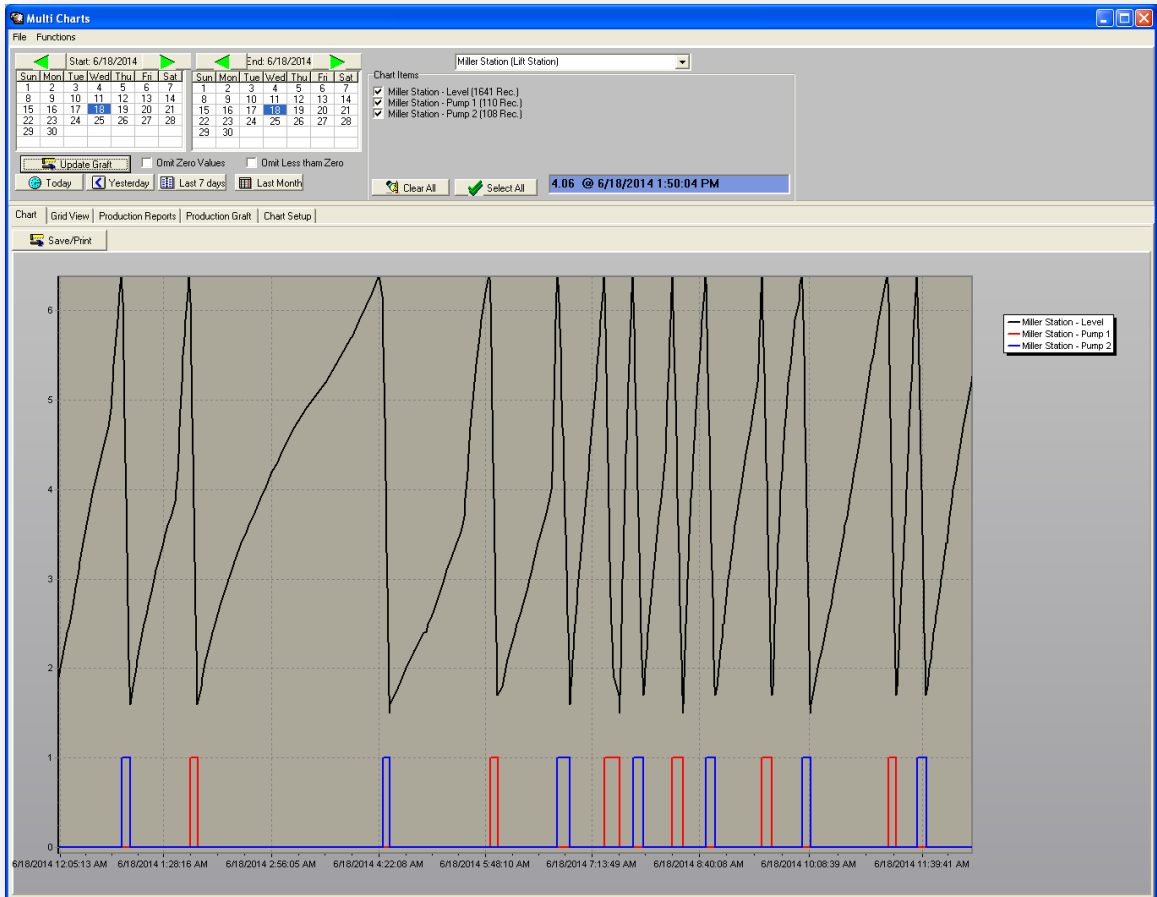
Multi Charts

File Functions

Start: 6/18/2014

| Sun | Mon | Tue | Wed | Thu | Fri | Sat |
|---|---|---|---|---|---|---|
| 1 | 2 | 3 | 4 | 5 | 6 | 7 |
| 8 | 9 | 10 | 11 | 12 | 13 | 14 |
| 15 | 16 | 17 | 18 | 19 | 20 | 21 |
| 22 | 23 | 24 | 25 | 26 | 27 | 28 |
| 29 | 30 | | | | | |

End: 6/18/2014

| Sun | Mon | Tue | Wed | Thu | Fri | Sat |
|---|---|---|---|---|---|---|
| 1 | 2 | 3 | 4 | 5 | 6 | 7 |
| 8 | 9 | 10 | 11 | 12 | 13 | 14 |
| 15 | 16 | 17 | 18 | 19 | 20 | 21 |
| 22 | 23 | 24 | 25 | 26 | 27 | 28 |
| 29 | 30 | | | | | |

Update Graft
Omit Zero Values
Omit Less tham Zero
Today
Yesterday
Last 7 days
Last Month

Miller Station (Lift Station)

Chart Items
Miller Station - Level (1641 Rec.)
Miller Station - Pump 1 (110 Rec.)
Miller Station - Pump 2 (108 Rec.)

Clear All
Select All
4.06 @ 6/18/2014 1:50:04 PM

Chart | Grid View | Production Reports | Production Graft | Chart Setup

Save/Print

6
5
4
3
2
1
0

6/18/2014 12:05:13 AM 6/18/2014 1:28:16 AM 6/18/2014 2:56:05 AM 6/18/2014 4:22:08 AM 6/18/2014 5:48:10 AM 6/18/2014 7:13:49 AM 6/18/2014 8:40:08 AM 6/18/2014 10:08:39 AM 6/18/2014 11:39:41 AM

Miller Station - Level
Miller Station - Pump 1
Miller Station - Pump 2